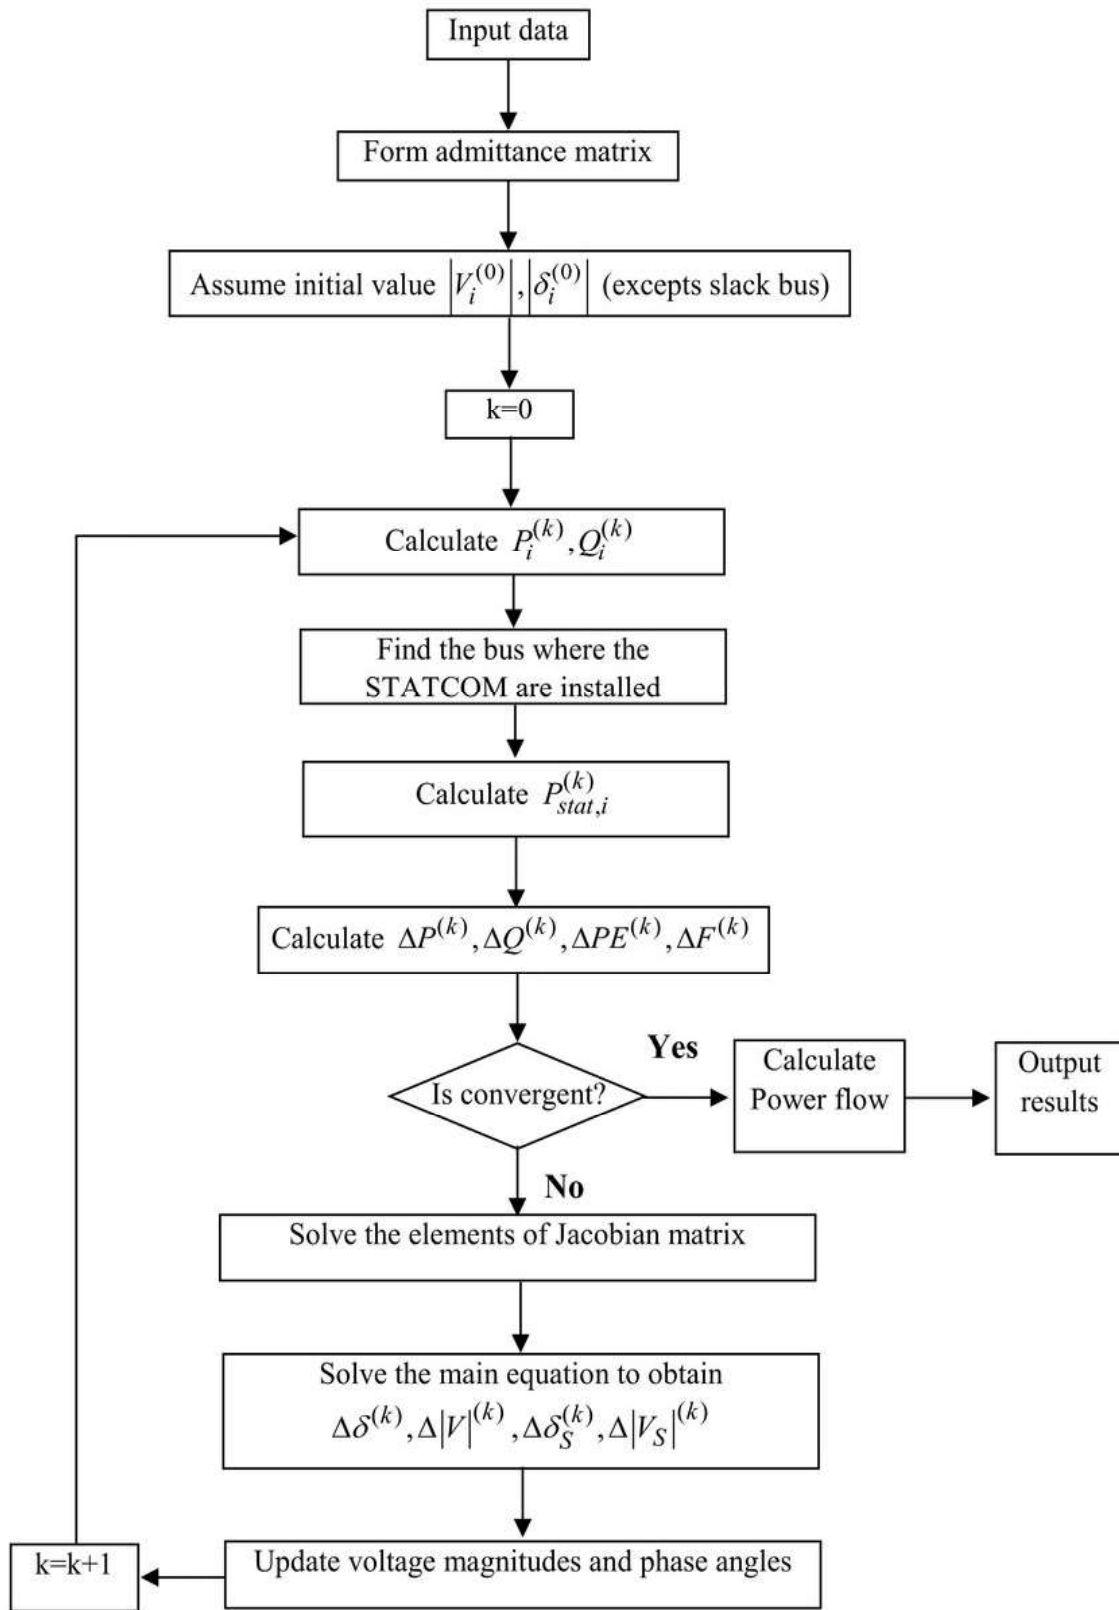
Input data

Form admittance matrix

Assume initial value $\left|V_i^{(0)}\right|, \left|\delta_i^{(0)}\right|$ (excepts slack bus)

k=0

Calculate $P_i^{(k)}, Q_i^{(k)}$

Find the bus where the STATCOM are installed

Calculate $P_{stat,i}^{(k)}$

Calculate $\Delta P^{(k)}, \Delta Q^{(k)}, \Delta PE^{(k)}, \Delta F^{(k)}$

Is convergent?

Yes

Calculate Power flow

Output results

No

Solve the elements of Jacobian matrix

Solve the main equation to obtain $\Delta\delta^{(k)}, \Delta|V|^{(k)}, \Delta\delta_S^{(k)}, \Delta|V_S|^{(k)}$

Update voltage magnitudes and phase angles

k=k+1